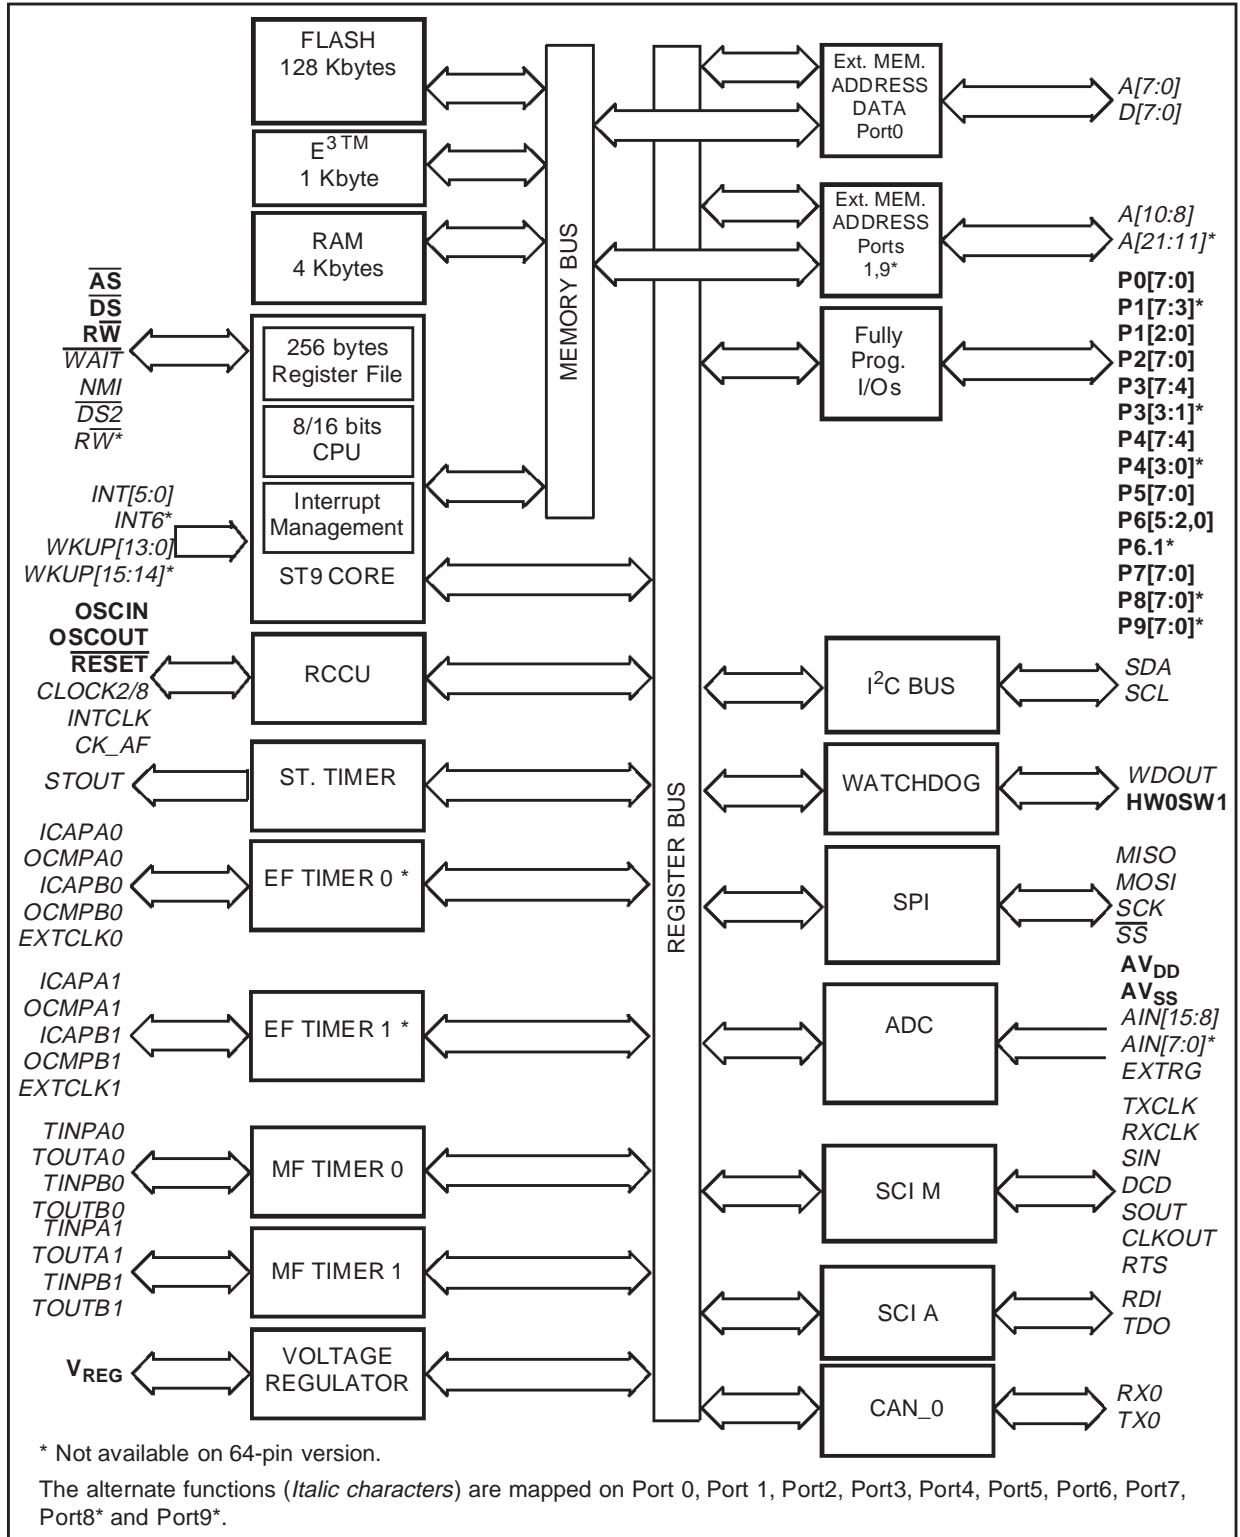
FLASH
128 Kbytes

$E^{3\,TM}$
1 Kbyte

RAM
4 Kbytes

MEMORY BUS

Ext. MEM.
ADDRESS
DATA
Port0

A[7:0]
D[7:0]

Ext. MEM.
ADDRESS
Ports
1,9*

A[10:8]
A[21:11]*

$\overline{AS}$
$\overline{DS}$
$R\overline{W}$
$\overline{WAIT}$
NMI
$\overline{DS2}$
$R\overline{W}$*

256 bytes
Register File

8/16 bits
CPU

Interrupt
Management

ST9 CORE

INT[5:0]
INT6*
WKUP[13:0]
WKUP[15:14]*

Fully
Prog.
I/Os

P0[7:0]
P1[7:3]*
P1[2:0]
P2[7:0]
P3[7:4]
P3[3:1]*
P4[7:4]
P4[3:0]*
P5[7:0]
P6[5:2,0]
P6.1*
P7[7:0]
P8[7:0]*
P9[7:0]*

OSCIN
OSCOUT
$\overline{RESET}$
CLOCK2/8
INTCLK
CK_AF

RCCU

$I^2C$ BUS

SDA
SCL

STOUT

ST. TIMER

WATCHDOG

WDOUT
HW0SW1

REGISTER BUS

ICAPA0
OCMPA0
ICAPB0
OCMPB0
EXTCLK0

EF TIMER 0 *

SPI

MISO
MOSI
SCK
$\overline{SS}$

ICAPA1
OCMPA1
ICAPB1
OCMPB1
EXTCLK1

EF TIMER 1 *

ADC

$AV_{DD}$
$AV_{SS}$
AIN[15:8]
AIN[7:0]*
EXTRG

TINPA0
TOUTA0
TINPB0
TOUTB0

MF TIMER 0

SCI M

TXCLK
RXCLK
SIN
DCD
SOUT
CLKOUT
RTS

TINPA1
TOUTA1
TINPB1
TOUTB1

MF TIMER 1

SCI A

RDI
TDO

$V_{REG}$

VOLTAGE
REGULATOR

CAN_0

RX0
TX0

* Not available on 64-pin version.

The alternate functions (Italic characters) are mapped on Port 0, Port 1, Port2, Port3, Port4, Port5, Port6, Port7, Port8* and Port9*.